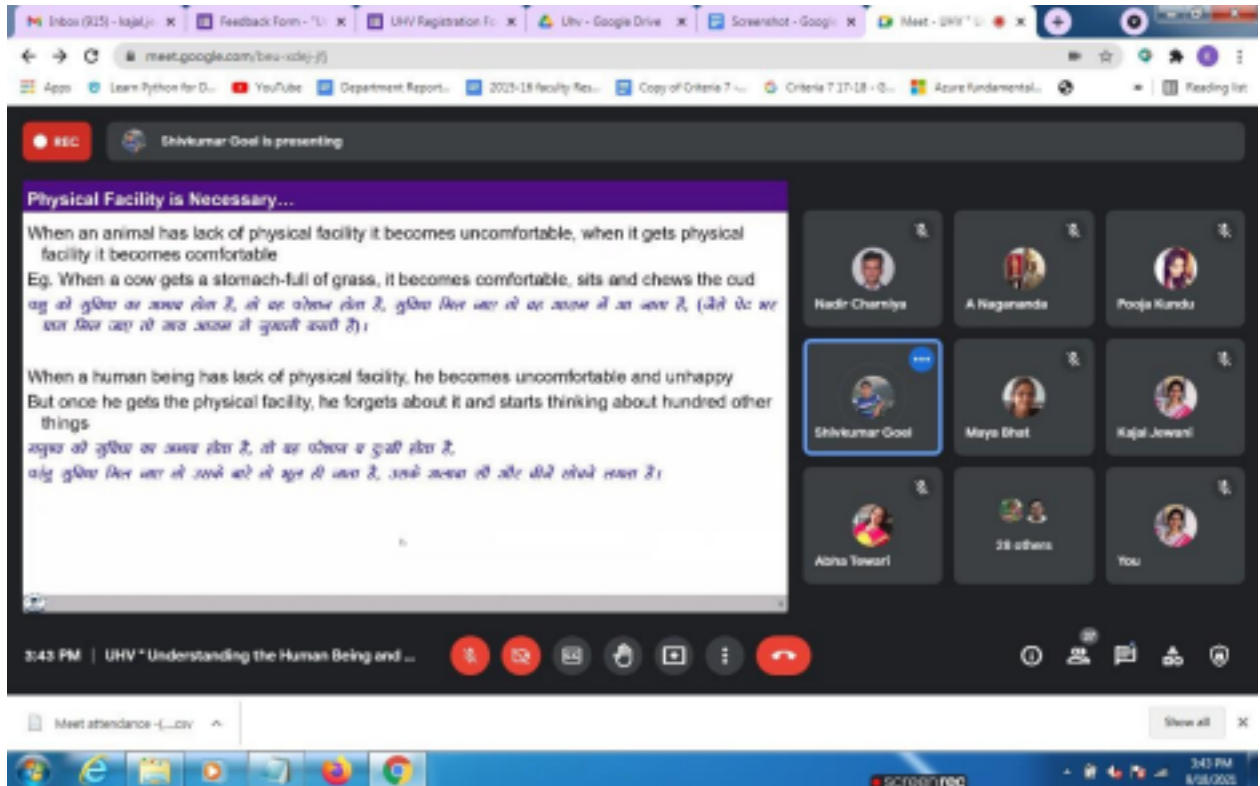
Inbox (915) - kajal.j ×
Feedback Form - "U ×
UHV Registration F ×
Uhv - Google Drive ×
Screenshot - Googl ×
Meet - UHV " U ×

meet.google.com/beu-xdej-jfj

Apps | Learn Python for D... | YouTube | Department Report... | 2015-18 faculty Res... | Copy of Criteria 7 -... | Criteria 7 17-18 - G... | Azure Fundamental... | Reading list

REC

Shivkumar Goel is presenting

Physical Facility is Necessary...

When an animal has lack of physical facility it becomes uncomfortable, when it gets physical facility it becomes comfortable

Eg. When a cow gets a stomach-full of grass, it becomes comfortable, sits and chews the cud

पशु को सुविधा का अभाव होता है, तो वह परेशान होता है, सुविधा मिल जाए तो वह आराम में आ जाता है, (जैसे पेट भर घास मिल जाए तो गाय आराम से जुगाली करती है)।

When a human being has lack of physical facility, he becomes uncomfortable and unhappy

But once he gets the physical facility, he forgets about it and starts thinking about hundred other things

मनुष्य को सुविधा का अभाव होता है, तो वह परेशान व दुःखी होता है,

परंतु सुविधा मिल जाए तो उसके बारे में भूल ही जाता है, उसके अलावा सौ और चीजें सोचने लगता है।

Nadir Charniya
A Nagananda
Pooja Kundu
Shivkumar Goel
Maya Bhat
Kajal Jewani
Abha Tewari
28 others
You

3:43 PM | UHV " Understanding the Human Being and ...

37

Meet attendance -(....csv

Show all

screenrec

3:43 PM
6/18/2021